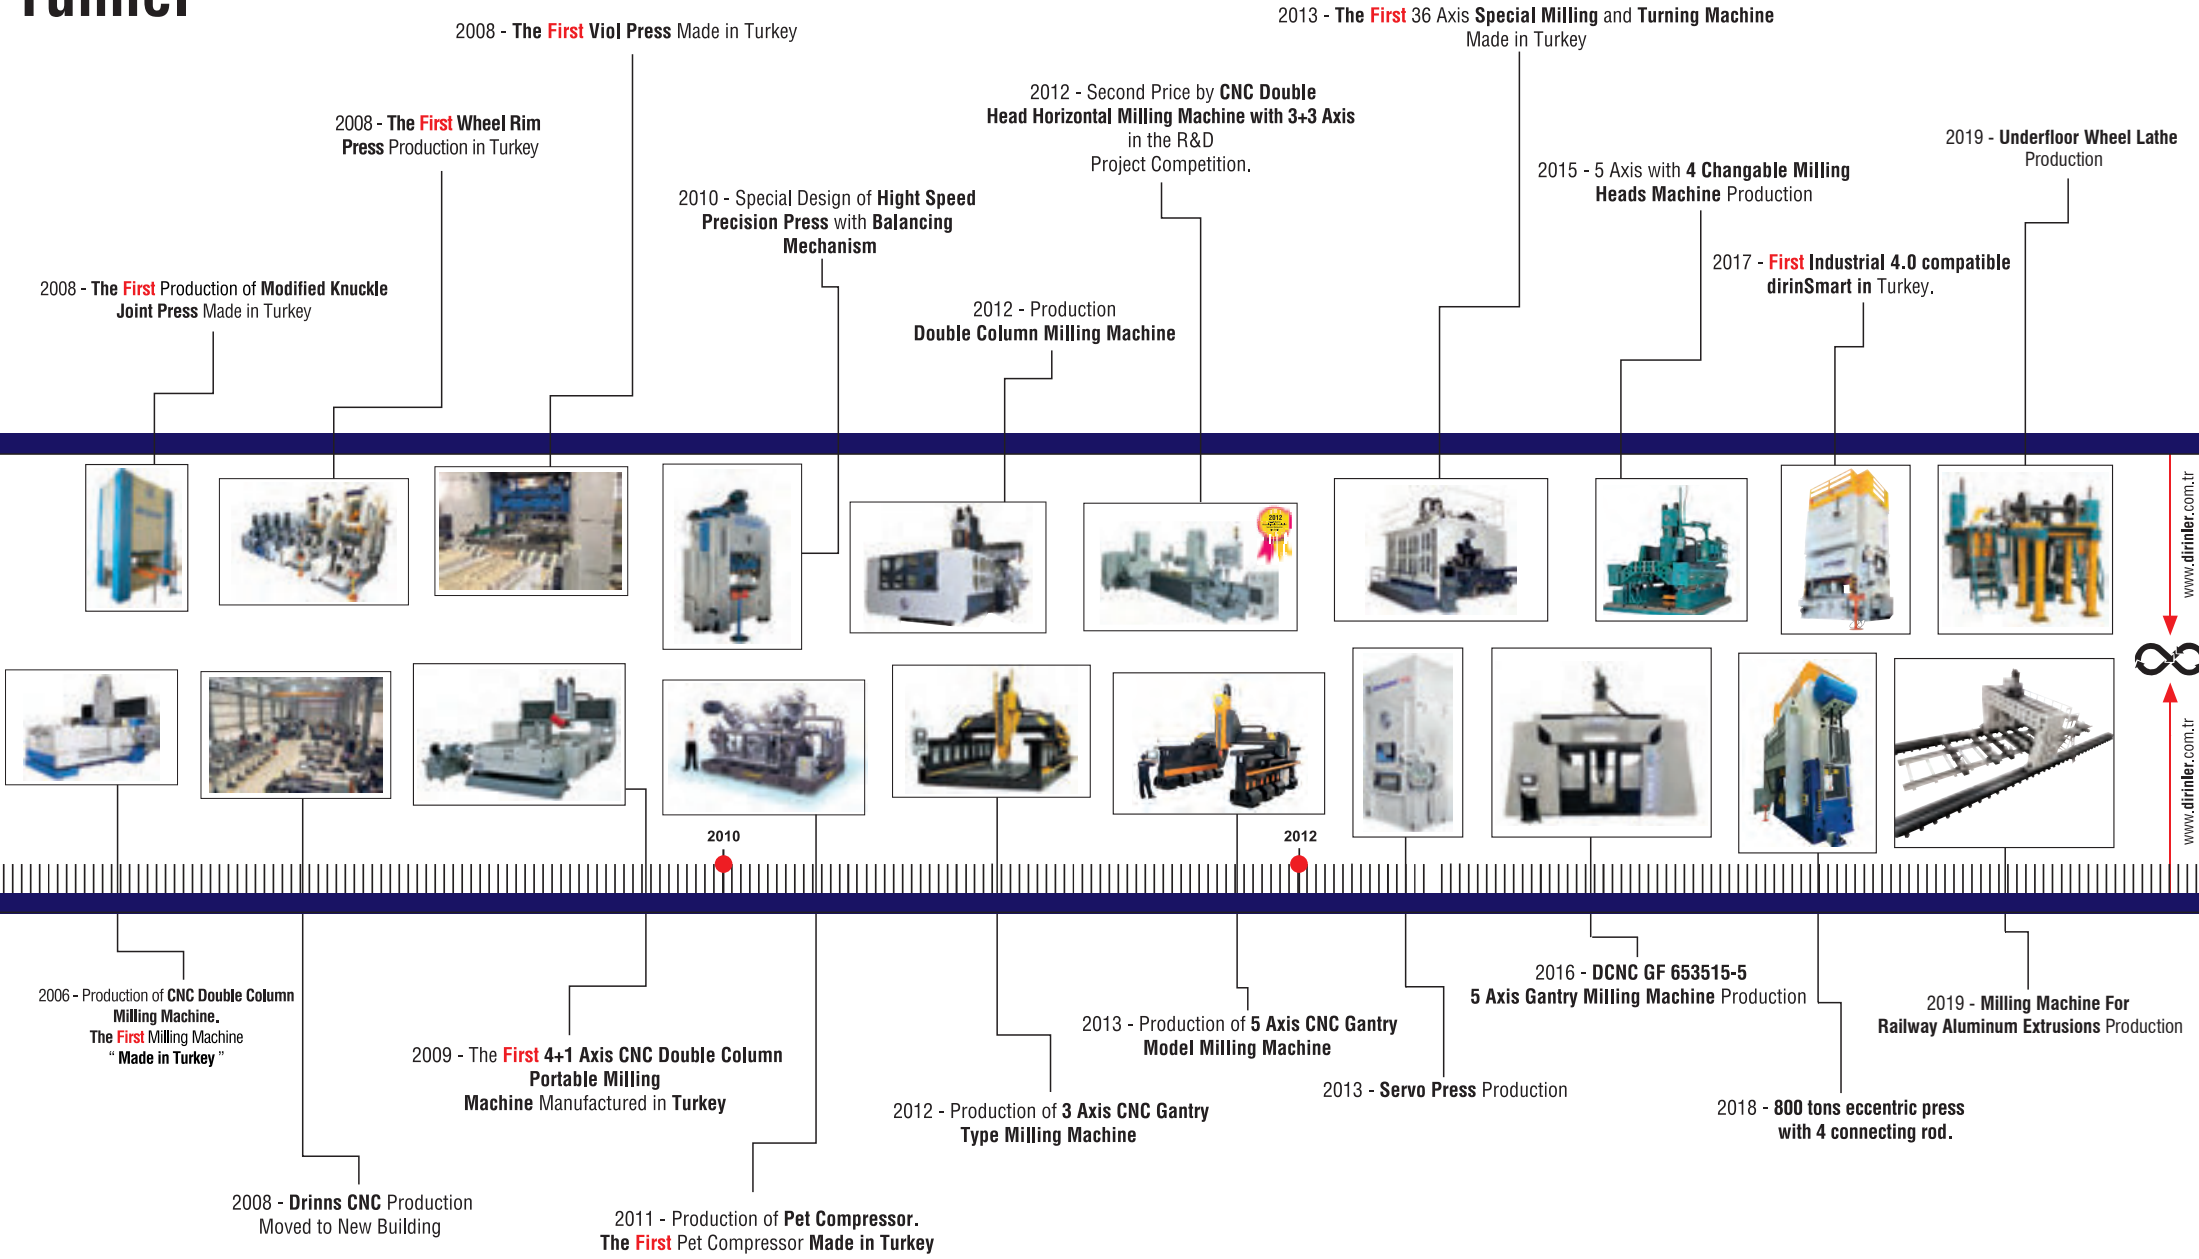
2008 - The First Viol Press Made in Turkey

2013 - The First 36 Axis Special Milling and Turning Machine Made in Turkey

2008 - The First Wheel Rim Press Production in Turkey

2012 - Second Price by CNC Double Head Horizontal Milling Machine with 3+3 Axis in the R&D Project Competition.

2019 - Underfloor Wheel Lathe Production

2015 - 5 Axis with 4 Changable Milling Heads Machine Production

2010 - Special Design of Hight Speed Precision Press with Balancing Mechanism

2008 - The First Production of Modified Knuckle Joint Press Made in Turkey

2017 - First Industrial 4.0 compatible dirinSmart in Turkey.

2012 - Production Double Column Milling Machine

www.dirinler.com.tr

www.dirinler.com.tr

2010

2012

2006 - Production of CNC Double Column Milling Machine. The First Milling Machine " Made in Turkey "

2016 - DCNC GF 653515-5 5 Axis Gantry Milling Machine Production

2019 - Milling Machine For Railway Aluminum Extrusions Production

2013 - Production of 5 Axis CNC Gantry Model Milling Machine

2009 - The First 4+1 Axis CNC Double Colum Portable Milling Machine Manufactured in Turkey

2013 - Servo Press Production

2012 - Production of 3 Axis CNC Gantry Type Milling Machine

2018 - 800 tons eccentric press with 4 connecting rod.

2008 - Drinns CNC Production Moved to New Building

2011 - Production of Pet Compressor. The First Pet Compressor Made in Turkey